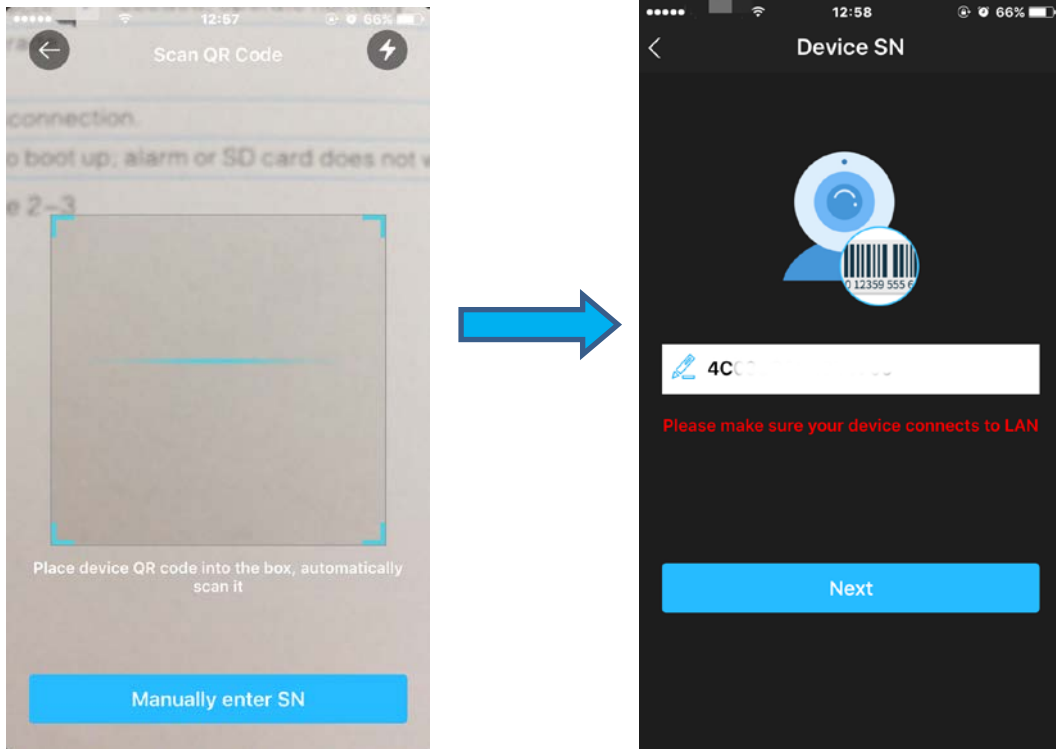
12:57 66%

Scan QR Code

connection.

o boot up; alarm or SD card does not w

e 2–3

Place device QR code into the box, automatically scan it

Manually enter SN

12:58 66%

Device SN

0 12359 555 6

4C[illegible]

Please make sure your device connects to LAN

Next